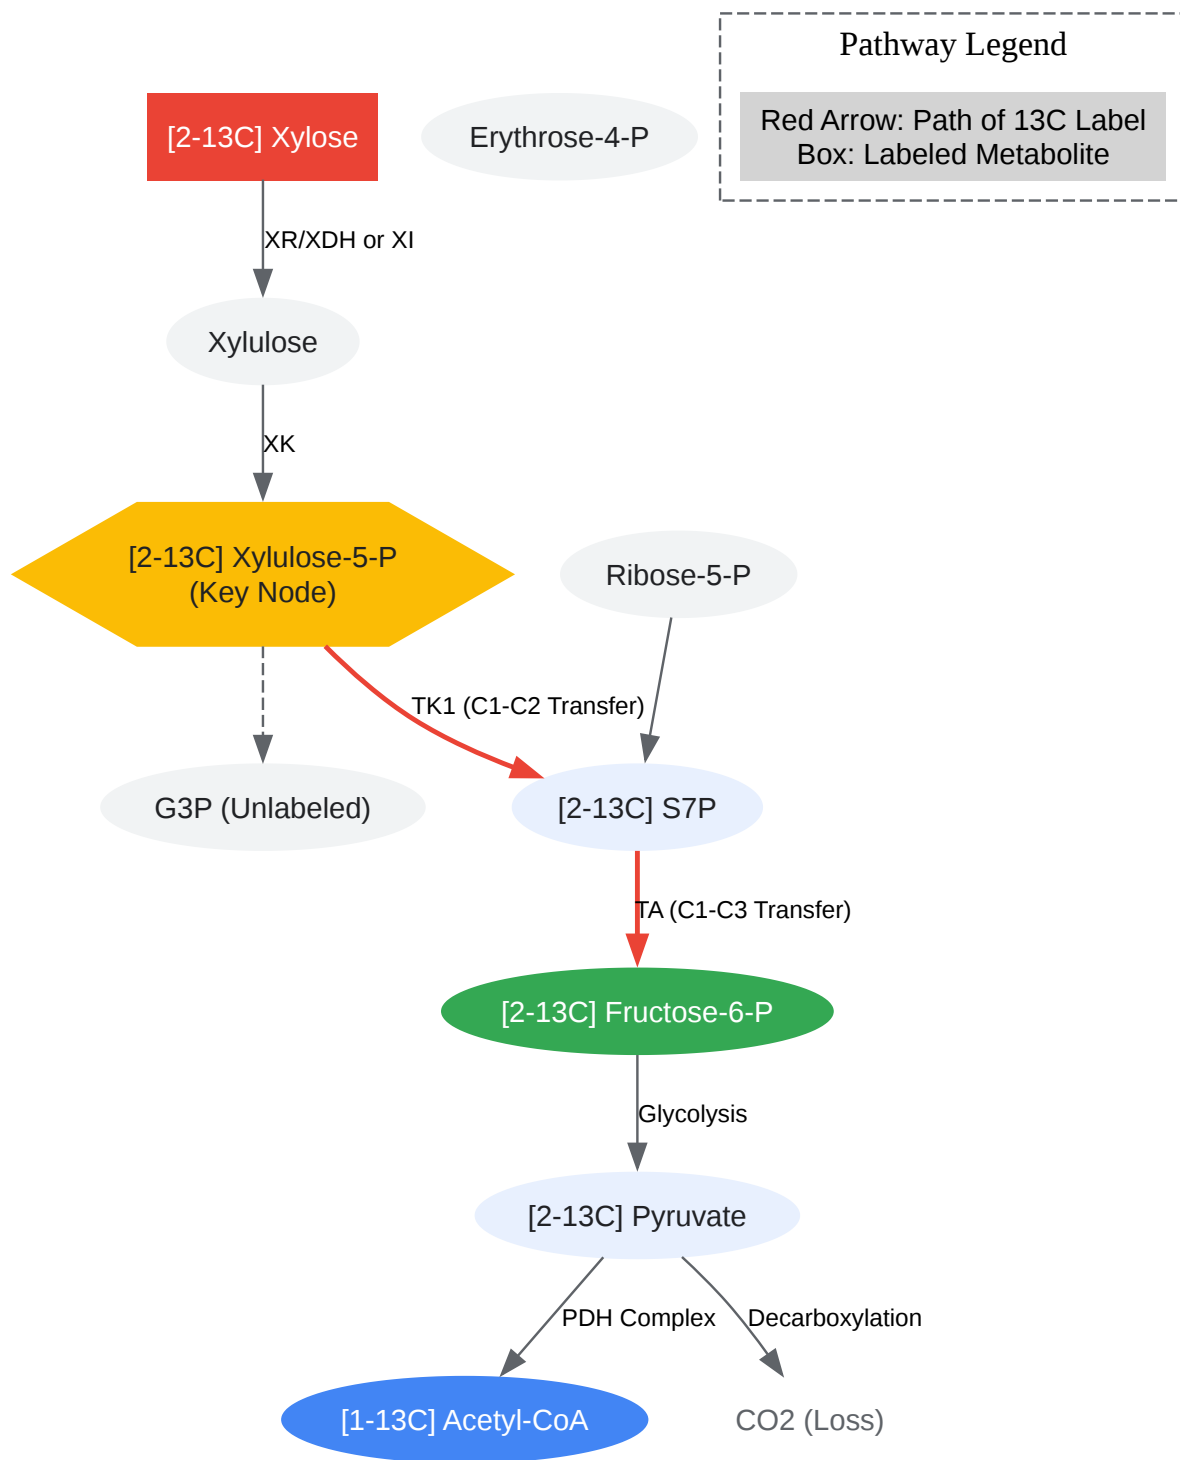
Pathway Legend

Red Arrow: Path of 13C Label
Box: Labeled Metabolite

[2-13C] Xylose

Erythrose-4-P

XR/XDH or XI

Xylulose

XK

[2-13C] Xylulose-5-P
(Key Node)

Ribose-5-P

TK1 (C1-C2 Transfer)

G3P (Unlabeled)

[2-13C] S7P

TA (C1-C3 Transfer)

[2-13C] Fructose-6-P

Glycolysis

[2-13C] Pyruvate

PDH Complex

Decarboxylation

[1-13C] Acetyl-CoA

CO2 (Loss)